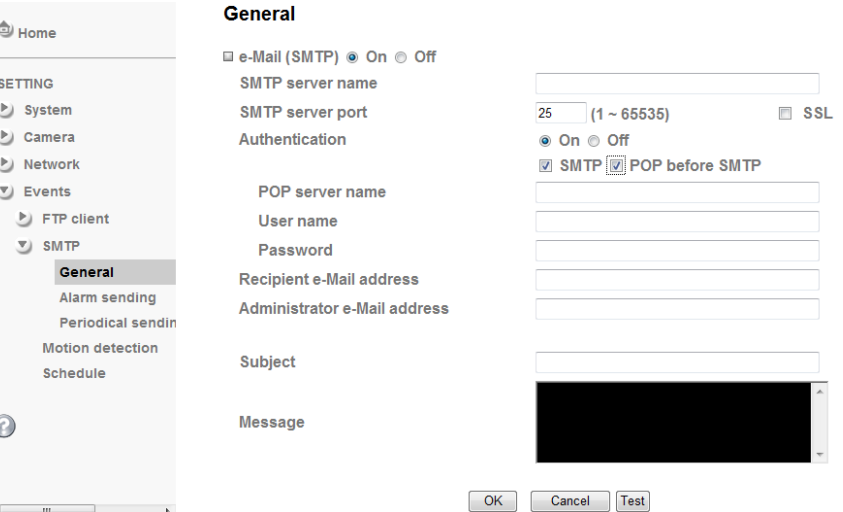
Home

SETTING
System
Camera
Network
Events
FTP client
SMTP
General
Alarm sending
Periodical sendin
Motion detection
Schedule

General

e-Mail (SMTP) On Off
SMTP server name
SMTP server port 25 (1 ~ 65535) SSL
Authentication On Off
SMTP POP before SMTP
POP server name
User name
Password
Recipient e-Mail address
Administrator e-Mail address
Subject
Message

OK Cancel Test